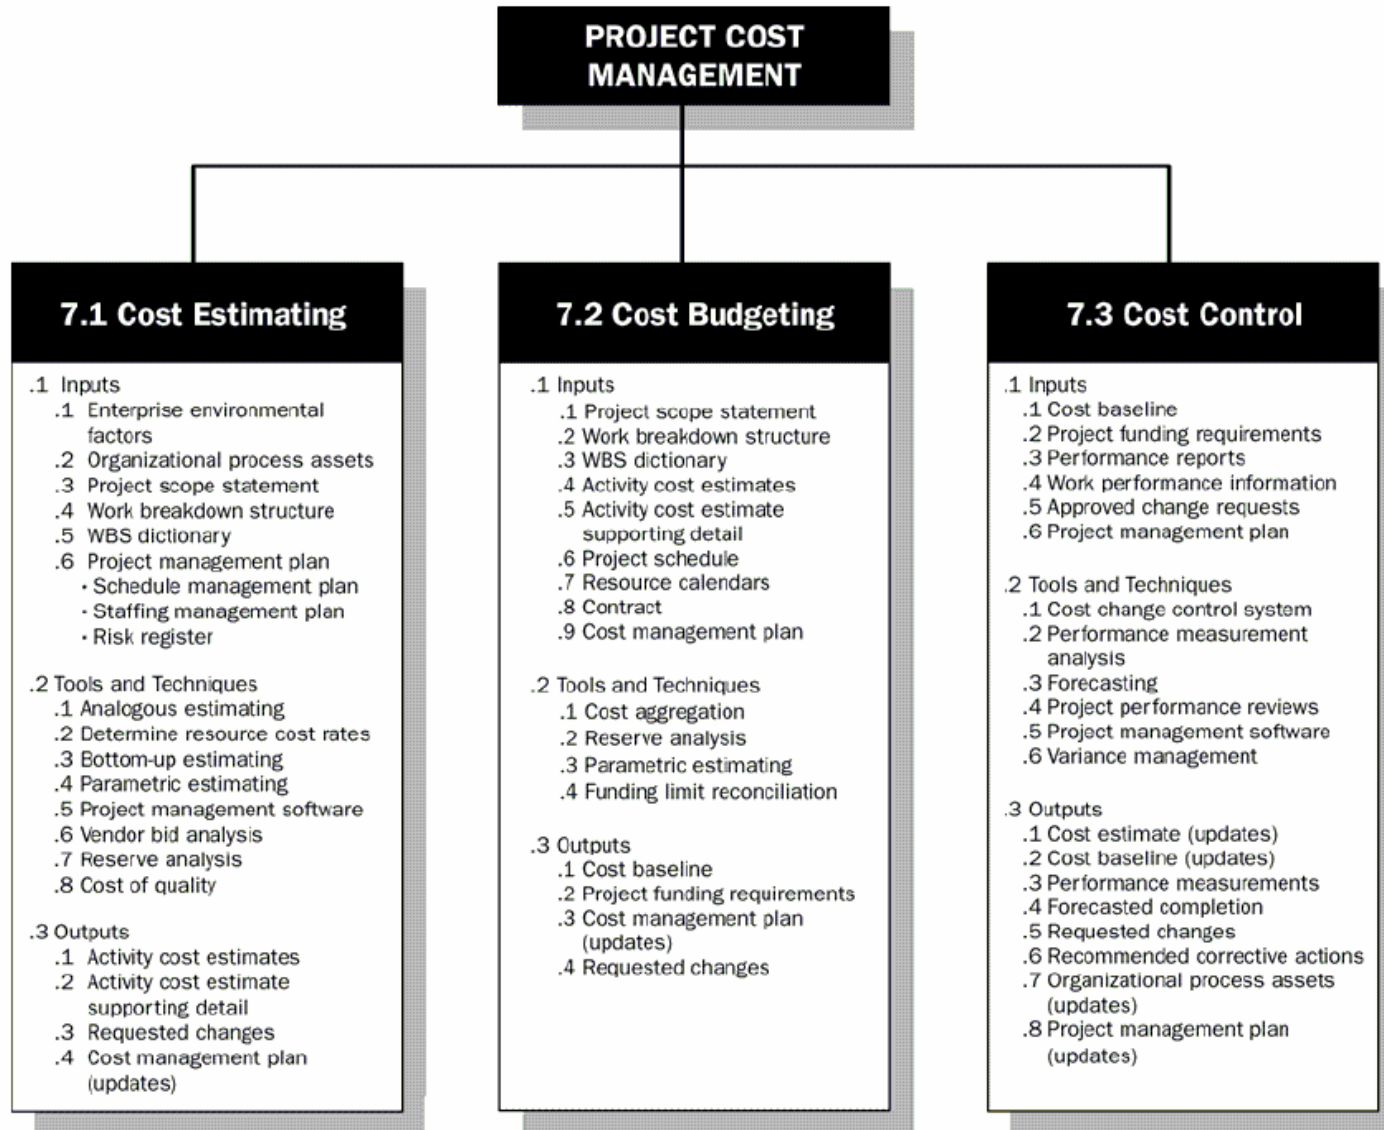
PROJECT COST MANAGEMENT

7.1 Cost Estimating

.1 Inputs
.1 Enterprise environmental factors
.2 Organizational process assets
.3 Project scope statement
.4 Work breakdown structure
.5 WBS dictionary
.6 Project management plan
• Schedule management plan
• Staffing management plan
• Risk register

.2 Tools and Techniques
.1 Analogous estimating
.2 Determine resource cost rates
.3 Bottom-up estimating
.4 Parametric estimating
.5 Project management software
.6 Vendor bid analysis
.7 Reserve analysis
.8 Cost of quality

.3 Outputs
.1 Activity cost estimates
.2 Activity cost estimate supporting detail
.3 Requested changes
.4 Cost management plan (updates)

7.2 Cost Budgeting

.1 Inputs
.1 Project scope statement
.2 Work breakdown structure
.3 WBS dictionary
.4 Activity cost estimates
.5 Activity cost estimate supporting detail
.6 Project schedule
.7 Resource calendars
.8 Contract
.9 Cost management plan

.2 Tools and Techniques
.1 Cost aggregation
.2 Reserve analysis
.3 Parametric estimating
.4 Funding limit reconciliation

.3 Outputs
.1 Cost baseline
.2 Project funding requirements
.3 Cost management plan (updates)
.4 Requested changes

7.3 Cost Control

.1 Inputs
.1 Cost baseline
.2 Project funding requirements
.3 Performance reports
.4 Work performance information
.5 Approved change requests
.6 Project management plan

.2 Tools and Techniques
.1 Cost change control system
.2 Performance measurement analysis
.3 Forecasting
.4 Project performance reviews
.5 Project management software
.6 Variance management

.3 Outputs
.1 Cost estimate (updates)
.2 Cost baseline (updates)
.3 Performance measurements
.4 Forecasted completion
.5 Requested changes
.6 Recommended corrective actions
.7 Organizational process assets (updates)
.8 Project management plan (updates)